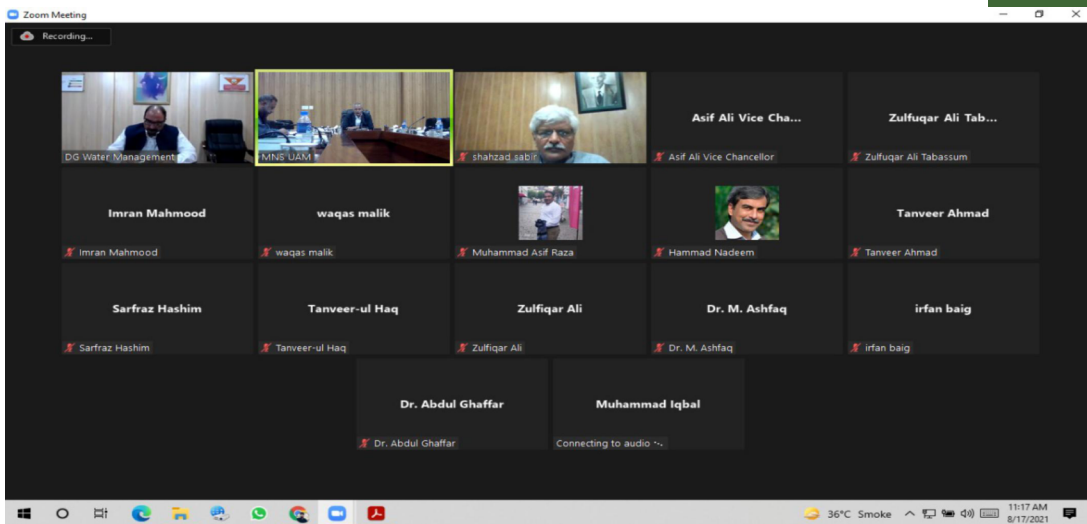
Zoom Meeting

Recording...

DG Water Management

MNS UAM

shahzad sabir

Asif Ali Vice Cha...

Asif Ali Vice Chancellor

Zulfuqar Ali Tab...

Zulfuqar Ali Tabassum

Imran Mahmood

Imran Mahmood

waqas malik

waqas malik

Muhammad Asif Raza

Hammad Nadeem

Tanveer Ahmad

Tanveer Ahmad

Sarfraz Hashim

Sarfraz Hashim

Tanveer-ul Haq

Tanveer-ul Haq

Zulfiqar Ali

Zulfiqar Ali

Dr. M. Ashfaq

Dr. M. Ashfaq

irfan baig

irfan baig

Dr. Abdul Ghaffar

Dr. Abdul Ghaffar

Muhammad Iqbal

Connecting to audio ·-.

36°C Smoke

11:17 AM
8/17/2021